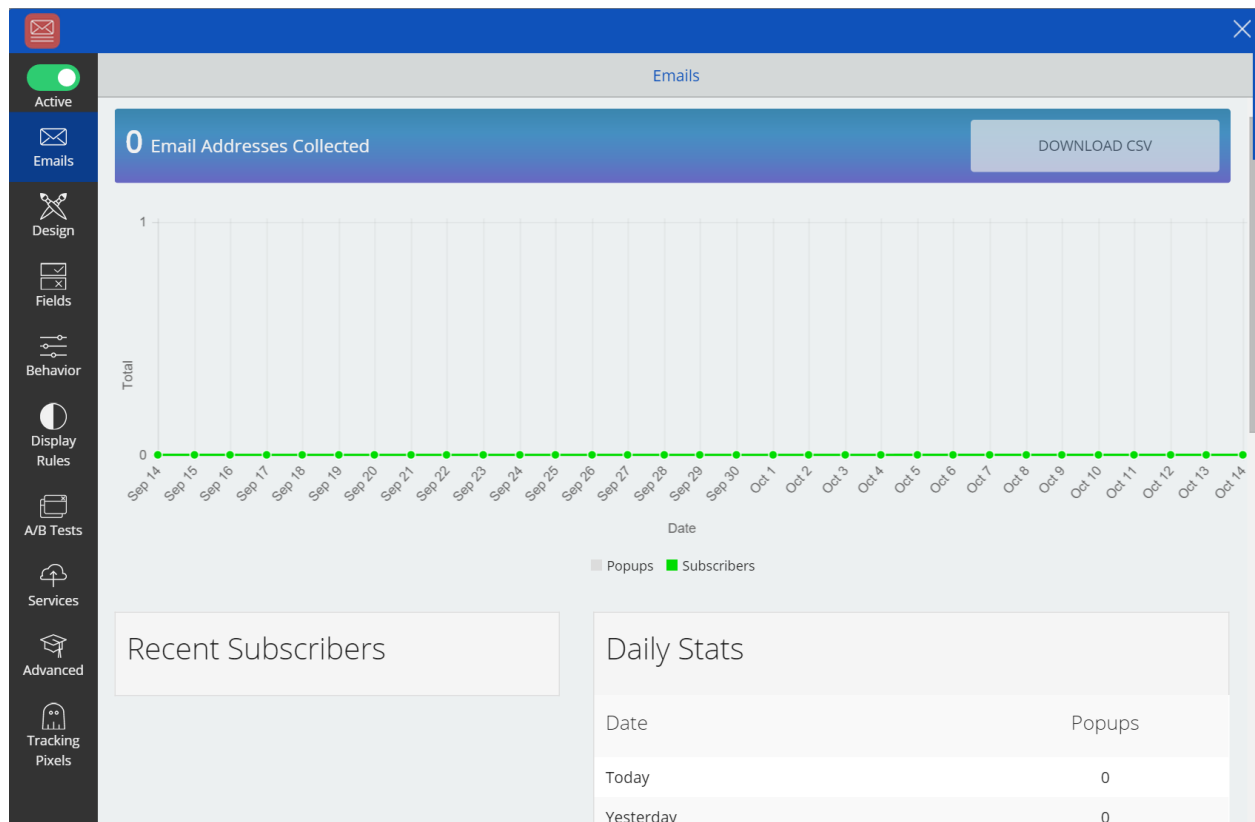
Active
Emails
Design
Fields
Behavior
Display Rules
A/B Tests
Services
Advanced
Tracking Pixels

Emails

0 Email Addresses Collected

DOWNLOAD CSV

1
Total
0
Sep 14 Sep 15 Sep 16 Sep 17 Sep 18 Sep 19 Sep 20 Sep 21 Sep 22 Sep 23 Sep 24 Sep 25 Sep 26 Sep 27 Sep 28 Sep 29 Sep 30 Oct 1 Oct 2 Oct 3 Oct 4 Oct 5 Oct 6 Oct 7 Oct 8 Oct 9 Oct 10 Oct 11 Oct 12 Oct 13 Oct 14
Date

Popups Subscribers

Recent Subscribers

Daily Stats

| Date | Popups |
|---|---|
| Today | 0 |
| Yesterday | 0 |